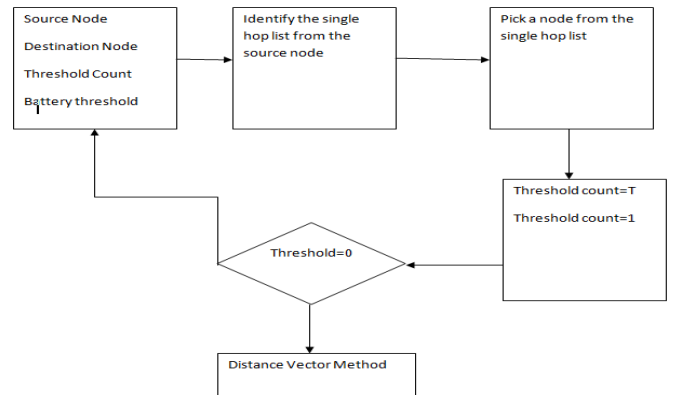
Source Node
Destination Node
Threshold Count
Battery threshold

Identify the single hop list from the source node

Pick a node from the single hop list

Threshold count=T
Threshold count=1

Threshold=0

Distance Vector Method